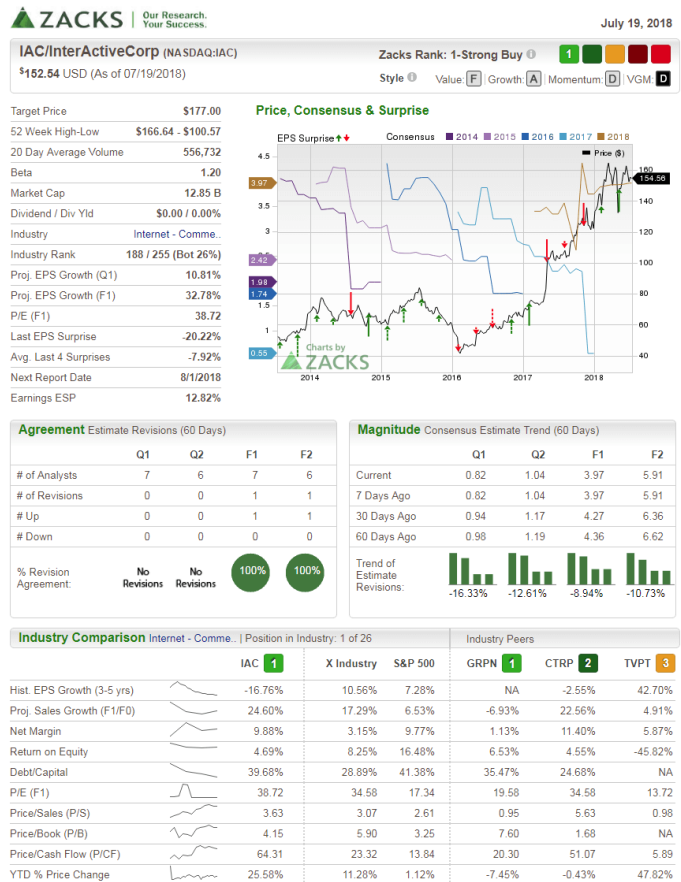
ZACKS | Our Research. Your Success.

July 19, 2018

IAC/InterActiveCorp (NASDAQ:IAC)

$152.54 USD (As of 07/19/2018)

Zacks Rank: 1-Strong Buy 1

Style Value: F | Growth: A | Momentum: D | VGM: D

| | |
|---|---|
| Target Price | $177.00 |
| 52 Week High-Low | $166.64 - $100.57 |
| 20 Day Average Volume | 556,732 |
| Beta | 1.20 |
| Market Cap | 12.85 B |
| Dividend / Div Yld | $0.00 / 0.00% |
| Industry | Internet - Comme.. |
| Industry Rank | 188 / 255 (Bot 26%) |
| Proj. EPS Growth (Q1) | 10.81% |
| Proj. EPS Growth (F1) | 32.78% |
| P/E (F1) | 38.72 |
| Last EPS Surprise | -20.22% |
| Avg. Last 4 Surprises | -7.92% |
| Next Report Date | 8/1/2018 |
| Earnings ESP | 12.82% |

Price, Consensus & Surprise

EPS Surprise Consensus 2014 2015 2016 2017 2018 Price ($)

4.5 3.97 3.5 3 2.42 1.98 1.74 1.5 1 0.55

160 154.56 140 120 100 80 60 40

Charts by ZACKS

2014 2015 2016 2017 2018

Agreement Estimate Revisions (60 Days)

| | Q1 | Q2 | F1 | F2 |
|---|---|---|---|---|
| # of Analysts | 7 | 6 | 7 | 6 |
| # of Revisions | 0 | 0 | 1 | 1 |
| # Up | 0 | 0 | 1 | 1 |
| # Down | 0 | 0 | 0 | 0 |
| % Revision Agreement: | No Revisions | No Revisions | 100% | 100% |

Magnitude Consensus Estimate Trend (60 Days)

| | Q1 | Q2 | F1 | F2 |
|---|---|---|---|---|
| Current | 0.82 | 1.04 | 3.97 | 5.91 |
| 7 Days Ago | 0.82 | 1.04 | 3.97 | 5.91 |
| 30 Days Ago | 0.94 | 1.17 | 4.27 | 6.36 |
| 60 Days Ago | 0.98 | 1.19 | 4.36 | 6.62 |
| Trend of Estimate Revisions: | -16.33% | -12.61% | -8.94% | -10.73% |

Industry Comparison Internet - Comme.. | Position in Industry: 1 of 26 | Industry Peers

| | IAC 1 | X Industry | S&P 500 | GRPN 1 | CTRP 2 | TVPT 3 |
|---|---|---|---|---|---|---|
| Hist. EPS Growth (3-5 yrs) | -16.76% | 10.56% | 7.28% | NA | -2.55% | 42.70% |
| Proj. Sales Growth (F1/F0) | 24.60% | 17.29% | 6.53% | -6.93% | 22.56% | 4.91% |
| Net Margin | 9.88% | 3.15% | 9.77% | 1.13% | 11.40% | 5.87% |
| Return on Equity | 4.69% | 8.25% | 16.48% | 6.53% | 4.55% | -45.82% |
| Debt/Capital | 39.68% | 28.89% | 41.38% | 35.47% | 24.68% | NA |
| P/E (F1) | 38.72 | 34.58 | 17.34 | 19.58 | 34.58 | 13.72 |
| Price/Sales (P/S) | 3.63 | 3.07 | 2.61 | 0.95 | 5.63 | 0.98 |
| Price/Book (P/B) | 4.15 | 5.90 | 3.25 | 7.60 | 1.68 | NA |
| Price/Cash Flow (P/CF) | 64.31 | 23.32 | 13.84 | 20.30 | 51.07 | 5.89 |
| YTD % Price Change | 25.58% | 11.28% | 1.12% | -7.45% | -0.43% | 47.82% |